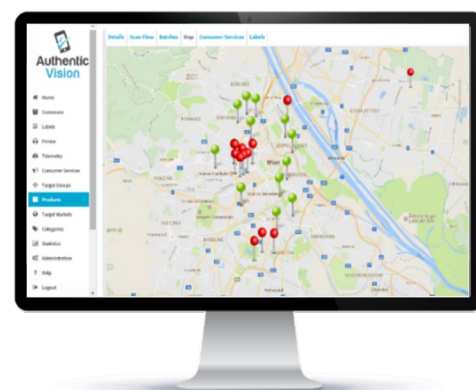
Authentic Vision

Home
Customers
Labels
Printer
Telemetry
Consumer Services
Target Groups
Products
Target Markets
Categories
Statistics
Administration
Help
Logout

Details Scan Flow Batches Map Consumer Services Labels

Wien